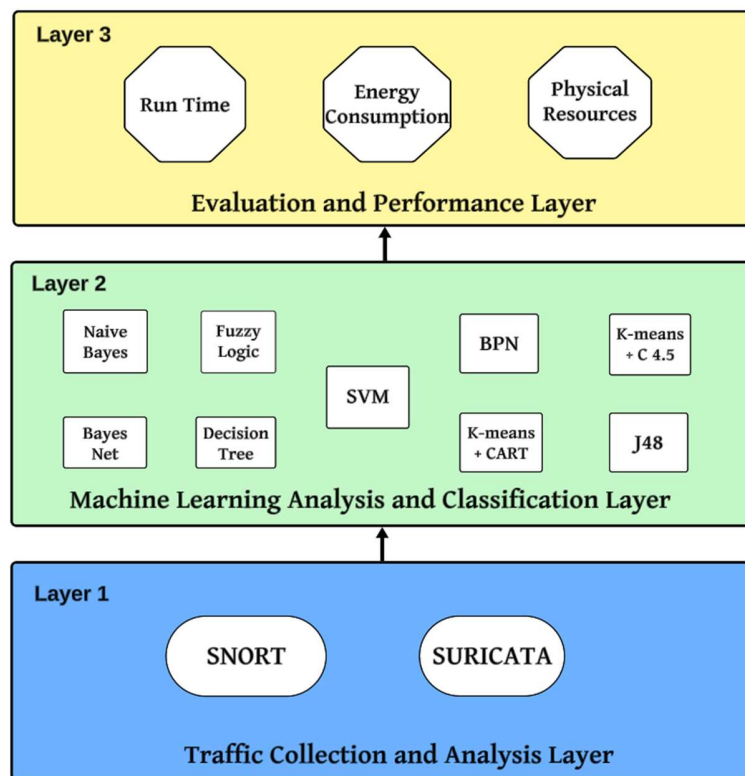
Layer 3

Run Time

Energy Consumption

Physical Resources

Evaluation and Performance Layer

Layer 2

Naive Bayes

Fuzzy Logic

SVM

BPN

K-means + C 4.5

Bayes Net

Decision Tree

K-means + CART

J48

Machine Learning Analysis and Classification Layer

Layer 1

SNORT

SURICATA

Traffic Collection and Analysis Layer